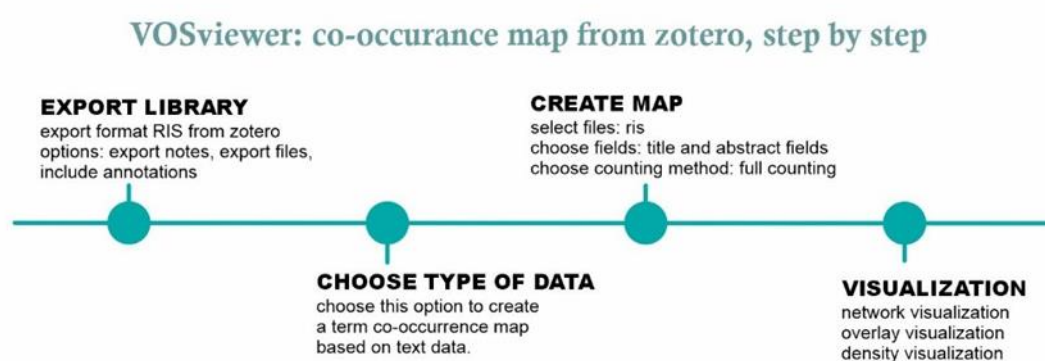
VOSviewer: co-occurance map from zotero, step by step

EXPORT LIBRARY
export format RIS from zotero
options: export notes, export files, include annotations

CHOOSE TYPE OF DATA
choose this option to create a term co-occurrence map based on text data.

CREATE MAP
select files: ris
choose fields: title and abstract fields
choose counting method: full counting

VISUALIZATION
network visualization
overlay visualization
density visualization